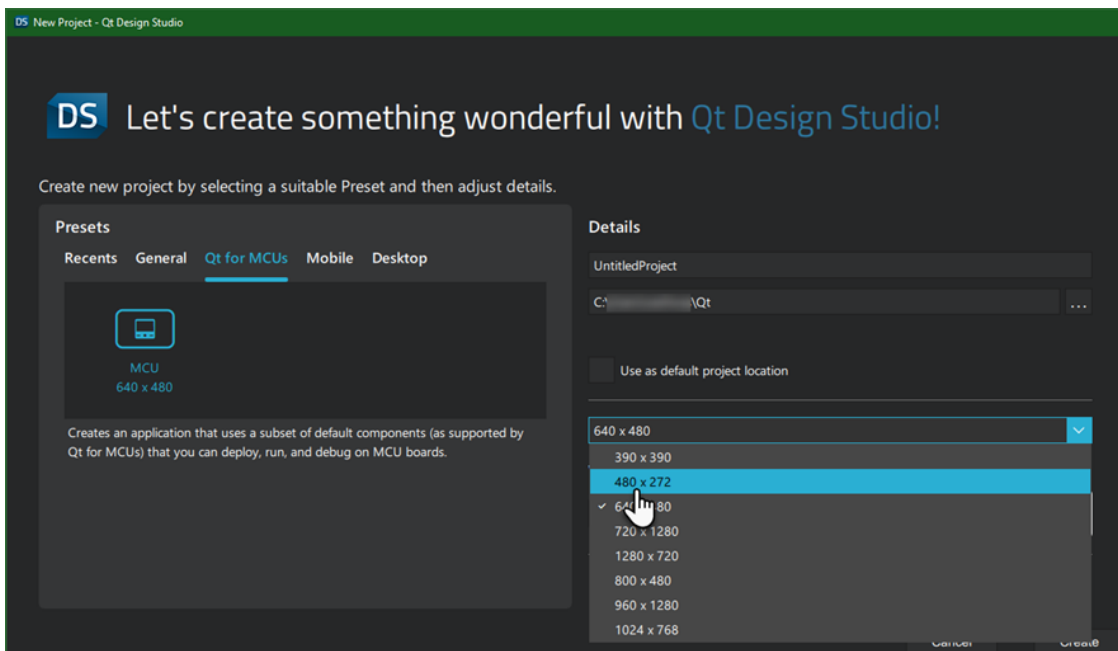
DS New Project - Qt Design Studio

DS Let's create something wonderful with Qt Design Studio!

Create new project by selecting a suitable Preset and then adjust details.

Presets

Recents General Qt for MCUs Mobile Desktop

MCU
640 x 480

Creates an application that uses a subset of default components (as supported by Qt for MCUs) that you can deploy, run, and debug on MCU boards.

Details

UntitledProject

C:\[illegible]\Qt

...

Use as default project location

640 x 480

390 x 390
480 x 272
✓ 64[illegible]80
720 x 1280
1280 x 720
800 x 480
960 x 1280
1024 x 768

Cancel

Create